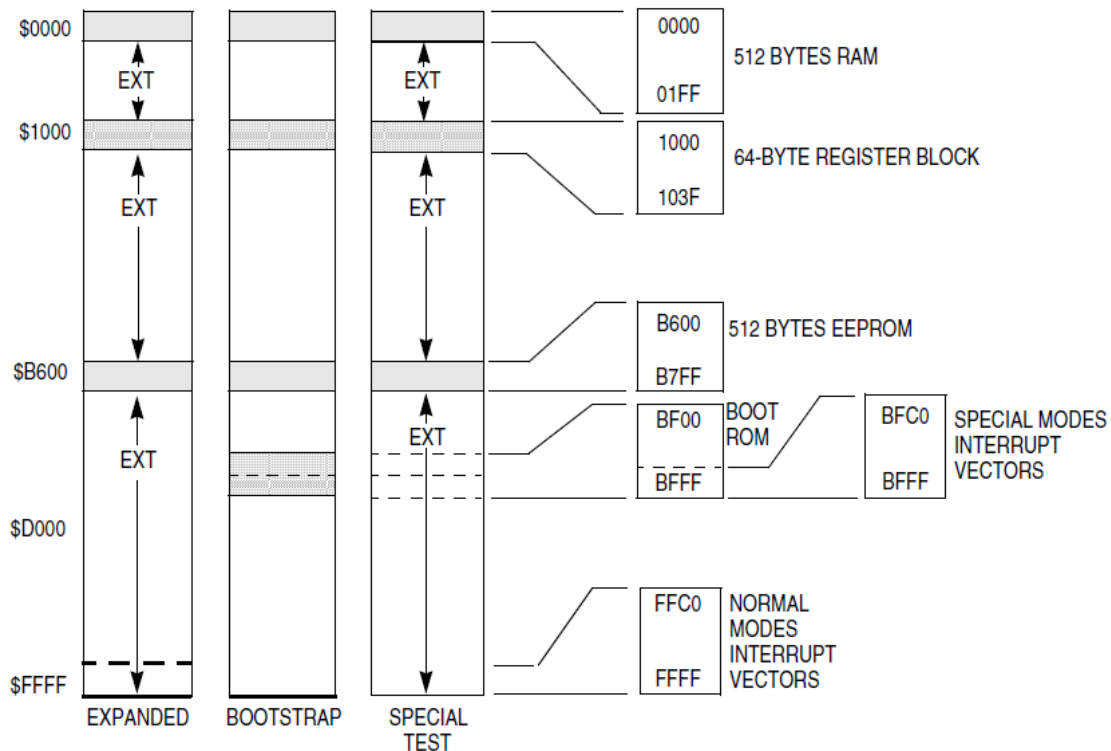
$0000

EXT

EXT

0000

512 BYTES RAM

01FF

$1000

1000

64-BYTE REGISTER BLOCK

EXT

EXT

103F

B600

512 BYTES EEPROM

$B600

B7FF

BF00

BOOT ROM

BFC0

SPECIAL MODES INTERRUPT VECTORS

EXT

EXT

BFFF

BFFF

$D000

FFC0

NORMAL MODES INTERRUPT VECTORS

$FFFF

FFFF

EXPANDED

BOOTSTRAP

SPECIAL TEST